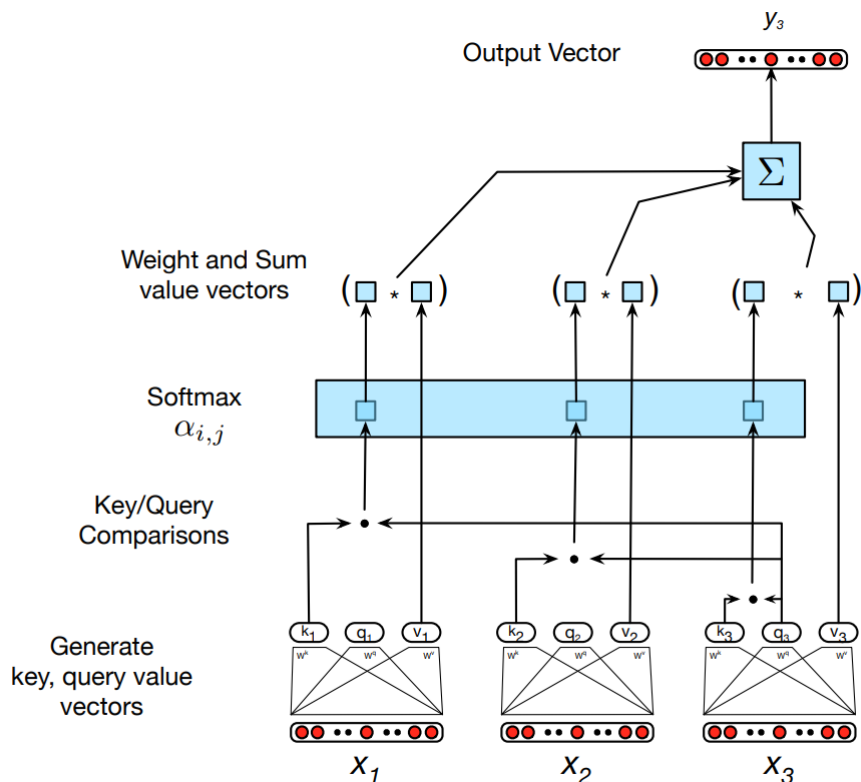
$y_3$

Output Vector

$\Sigma$

Weight and Sum value vectors

( * ) ( * ) ( * )

Softmax $\alpha_{i,j}$

Key/Query Comparisons

Generate key, query value vectors

$k_1$ $q_1$ $v_1$ $k_2$ $q_2$ $v_2$ $k_3$ $q_3$ $v_3$

$w^k$ $w^q$ $w^v$ $w^k$ $w^q$ $w^v$ $w^k$ $w^q$ $w^v$

$x_1$ $x_2$ $x_3$